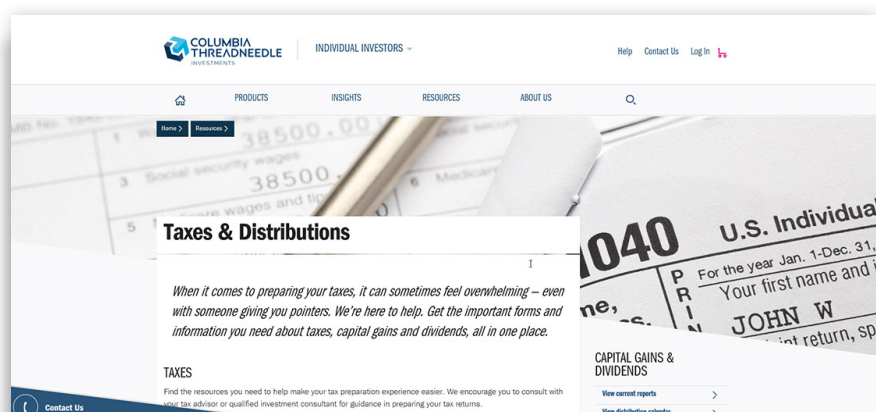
COLUMBIA THREADNEEDLE INVESTMENTS

INDIVIDUAL INVESTORS

Help Contact Us Log In

PRODUCTS INSIGHTS RESOURCES ABOUT US

Home > Resources >

1 38500.00
3 Social security wages 38500.
5 Medicare wages and tips
6 Medicare

1040 U.S. Individual
For the year Jan. 1-Dec. 31
Your first name and i
JOHN W
joint return, sp

Taxes & Distributions

When it comes to preparing your taxes, it can sometimes feel overwhelming – even with someone giving you pointers. We're here to help. Get the important forms and information you need about taxes, capital gains and dividends, all in one place.

TAXES

Find the resources you need to help make your tax preparation experience easier. We encourage you to consult with your tax advisor or qualified investment consultant for guidance in preparing your tax returns.

CAPITAL GAINS & DIVIDENDS

View current reports

View distribution calendar

Contact Us